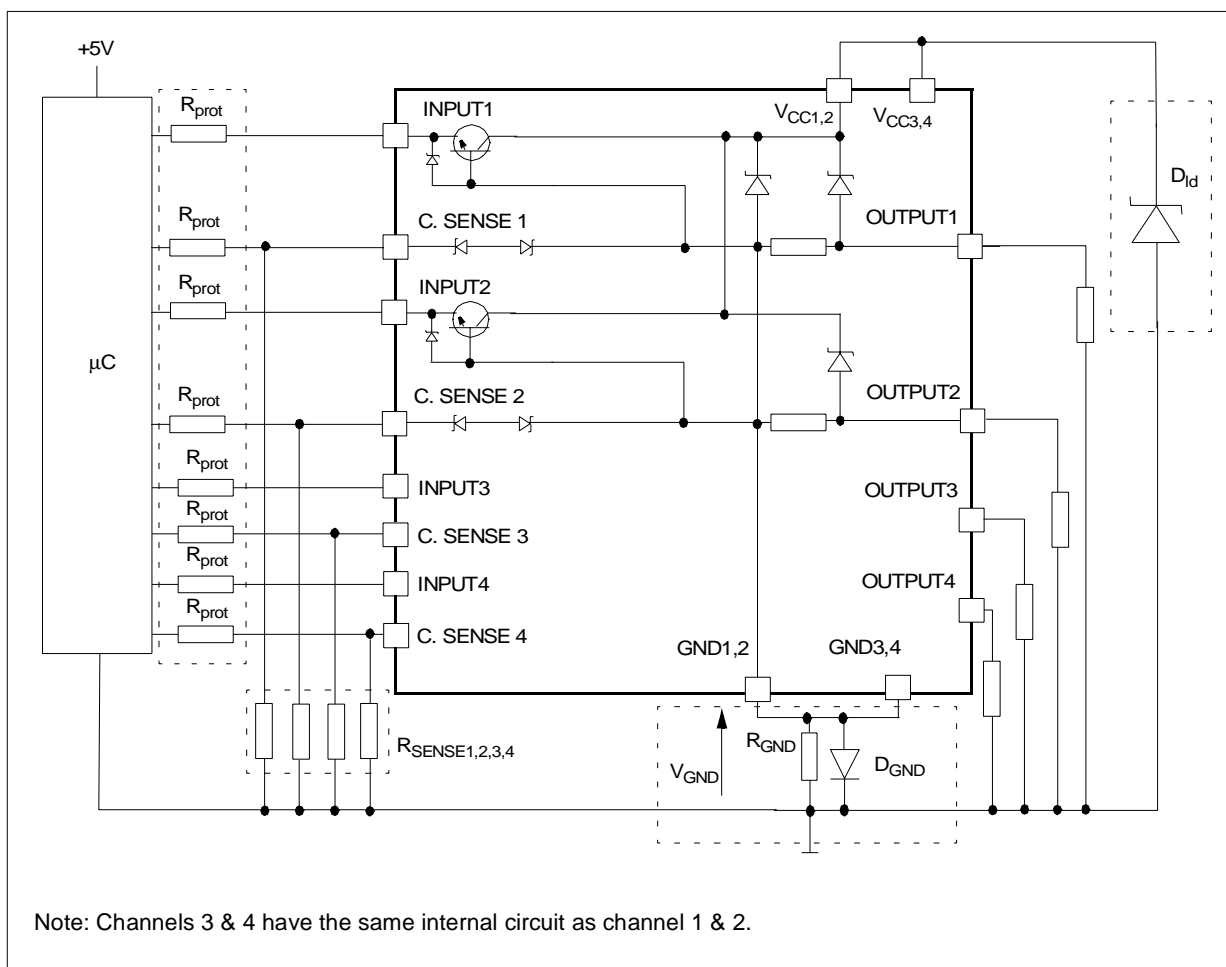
+5V

$R_{prot}$

$R_{prot}$

$R_{prot}$

$\mu$C

$R_{prot}$

$R_{prot}$

$R_{prot}$

$R_{prot}$

$R_{prot}$

INPUT1

C. SENSE 1

INPUT2

C. SENSE 2

INPUT3

C. SENSE 3

INPUT4

C. SENSE 4

$V_{CC1,2}$

$V_{CC3,4}$

$D_{ld}$

OUTPUT1

OUTPUT2

OUTPUT3

OUTPUT4

GND1,2

GND3,4

$R_{SENSE1,2,3,4}$

$R_{GND}$

$D_{GND}$

$V_{GND}$

Note: Channels 3 & 4 have the same internal circuit as channel 1 & 2.